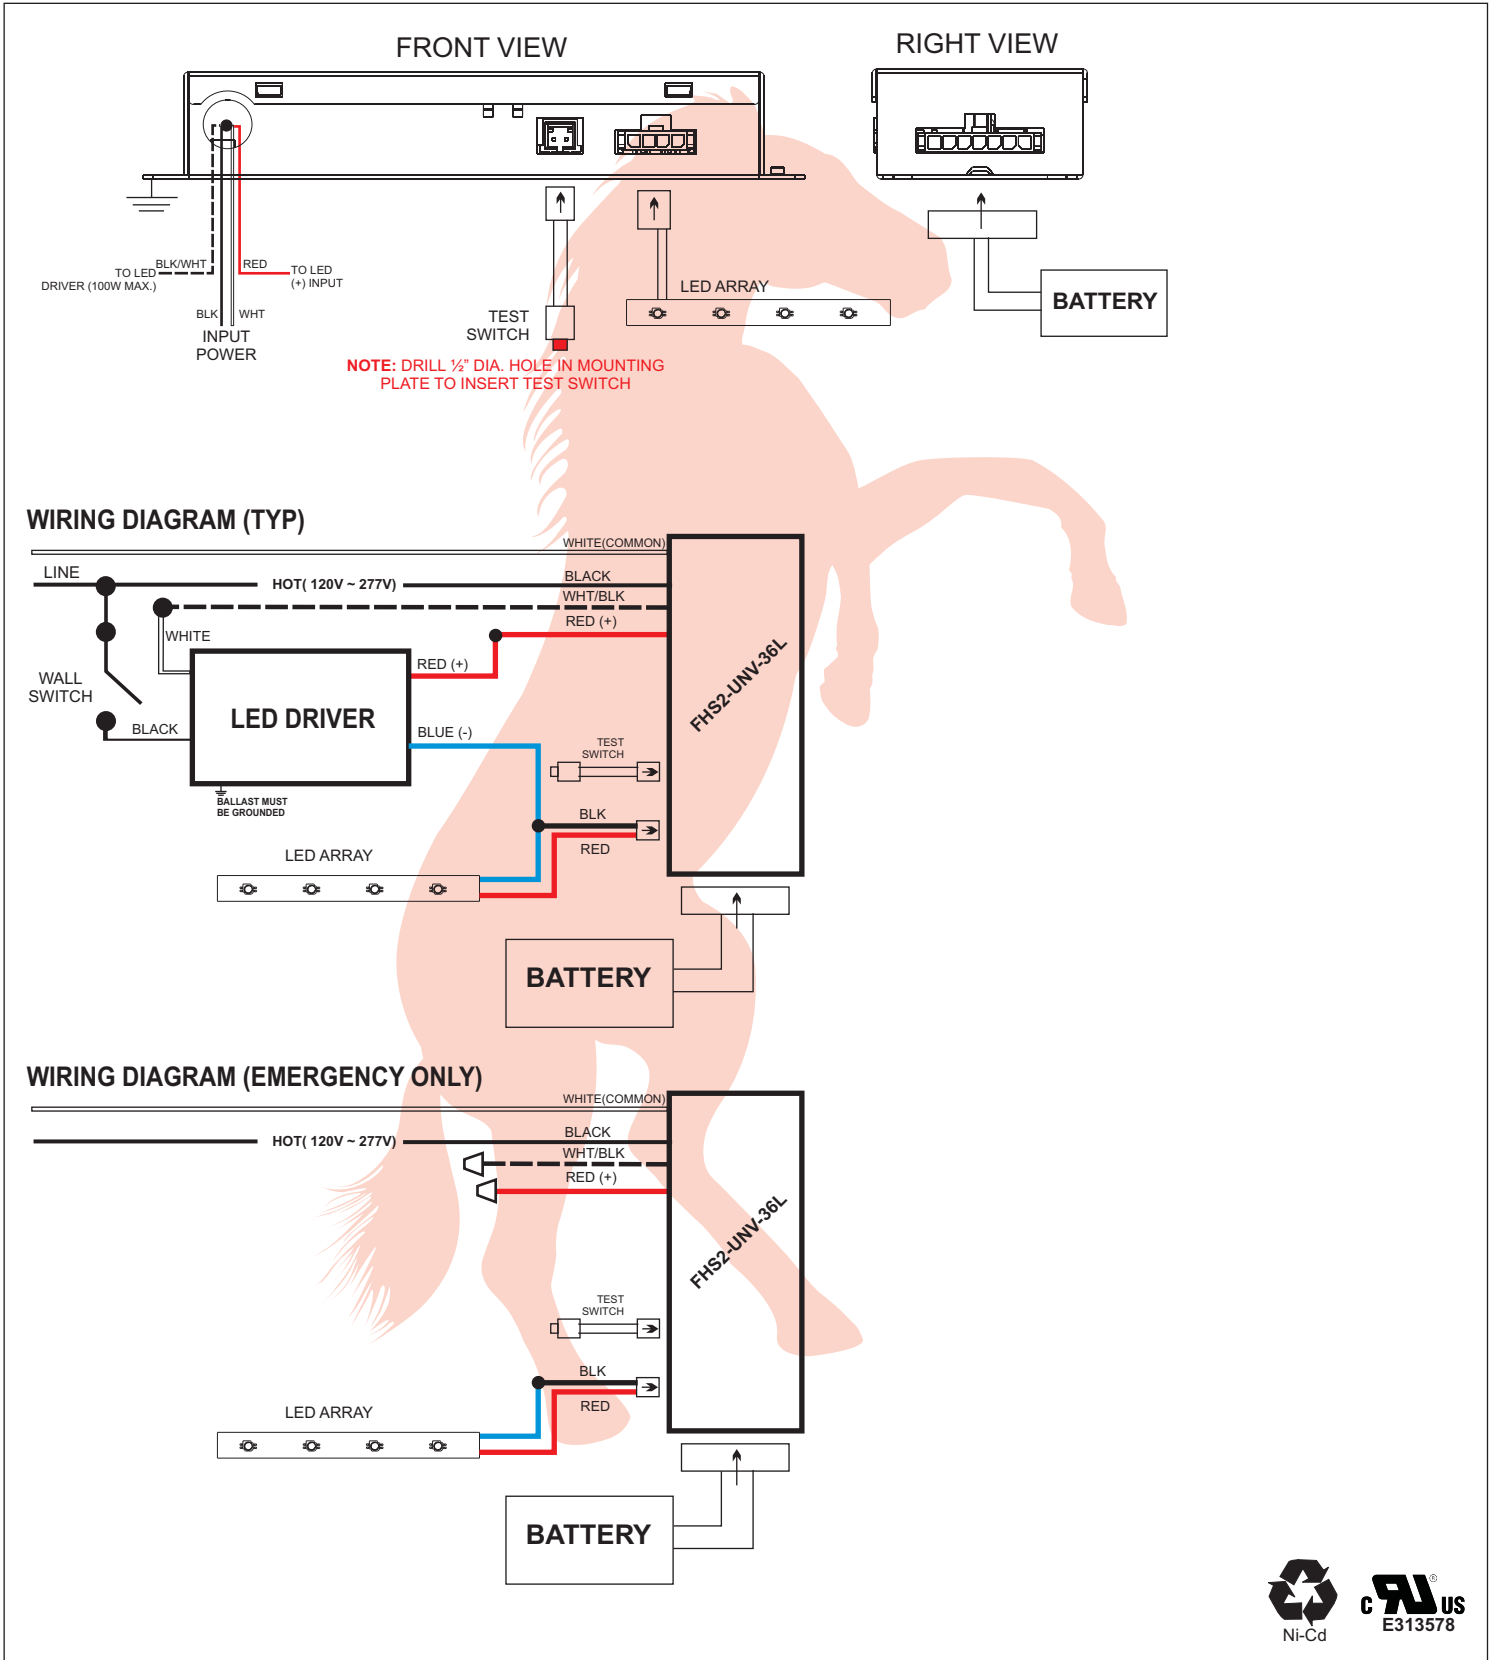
FRONT VIEW

RIGHT VIEW

TO LED DRIVER (100W MAX.)

BLK/WHT

RED

TO LED (+) INPUT

BLK

WHT

INPUT POWER

TEST SWITCH

LED ARRAY

BATTERY

NOTE: DRILL ½" DIA. HOLE IN MOUNTING PLATE TO INSERT TEST SWITCH

WIRING DIAGRAM (TYP)

WHITE(COMMON)

LINE

HOT( 120V ~ 277V)

BLACK

WHT/BLK

RED (+)

WHITE

RED (+)

WALL SWITCH

LED DRIVER

BLACK

BLUE (-)

TEST SWITCH

BALLAST MUST BE GROUNDED

BLK

RED

LED ARRAY

FHS2-UNV-36L

BATTERY

WIRING DIAGRAM (EMERGENCY ONLY)

WHITE(COMMON)

HOT( 120V ~ 277V)

BLACK

WHT/BLK

RED (+)

FHS2-UNV-36L

TEST SWITCH

BLK

RED

LED ARRAY

BATTERY

Ni-Cd

c UL us

E313578